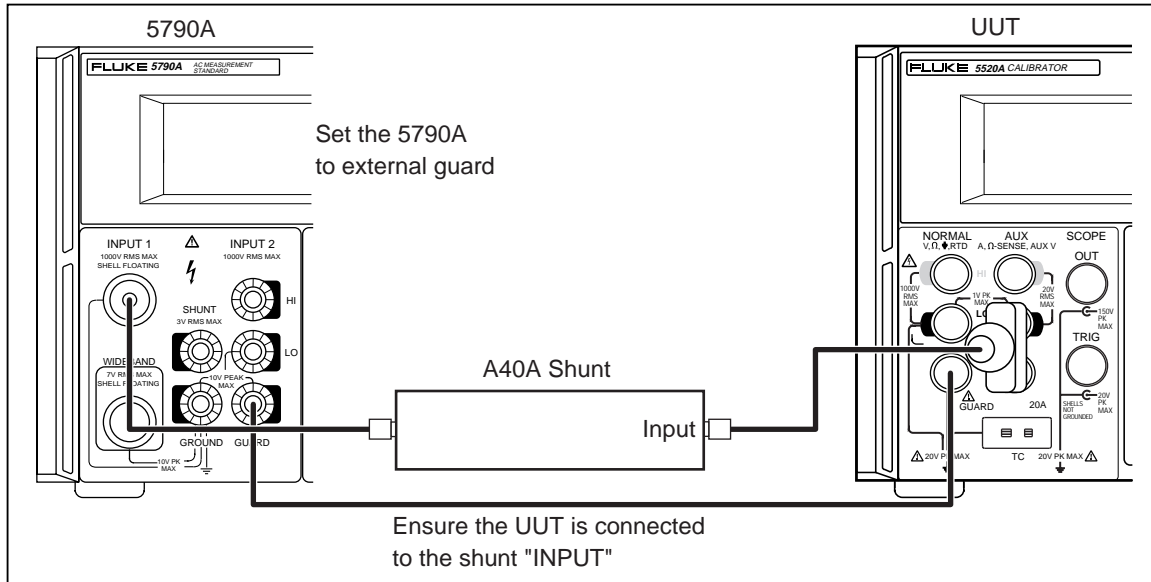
5790A

FLUKE 5790A AC MEASUREMENT STANDARD

Set the 5790A to external guard

INPUT 1 1000V RMS MAX SHELL FLOATING

INPUT 2 1000V RMS MAX

HI

SHUNT 3V RMS MAX

LO

WIDEBAND 7V RMS MAX SHELL FLOATING

10V PEAK MAX

GROUND GUARD

10V PK MAX

UUT

FLUKE 5520A CALIBRATOR

NORMAL V, Ω, ♦, RTD

AUX A, Ω-SENSE, AUX V

SCOPE

OUT

HI

1000V RMS MAX

1V PK MAX

20V RMS MAX

LO

150V PK MAX

TRIG

GUARD

20A

SHELLS NOT GROUNDED

20V PK MAX

20V PK MAX

TC

20V PK MAX

A40A Shunt

Input

Ensure the UUT is connected to the shunt "INPUT"